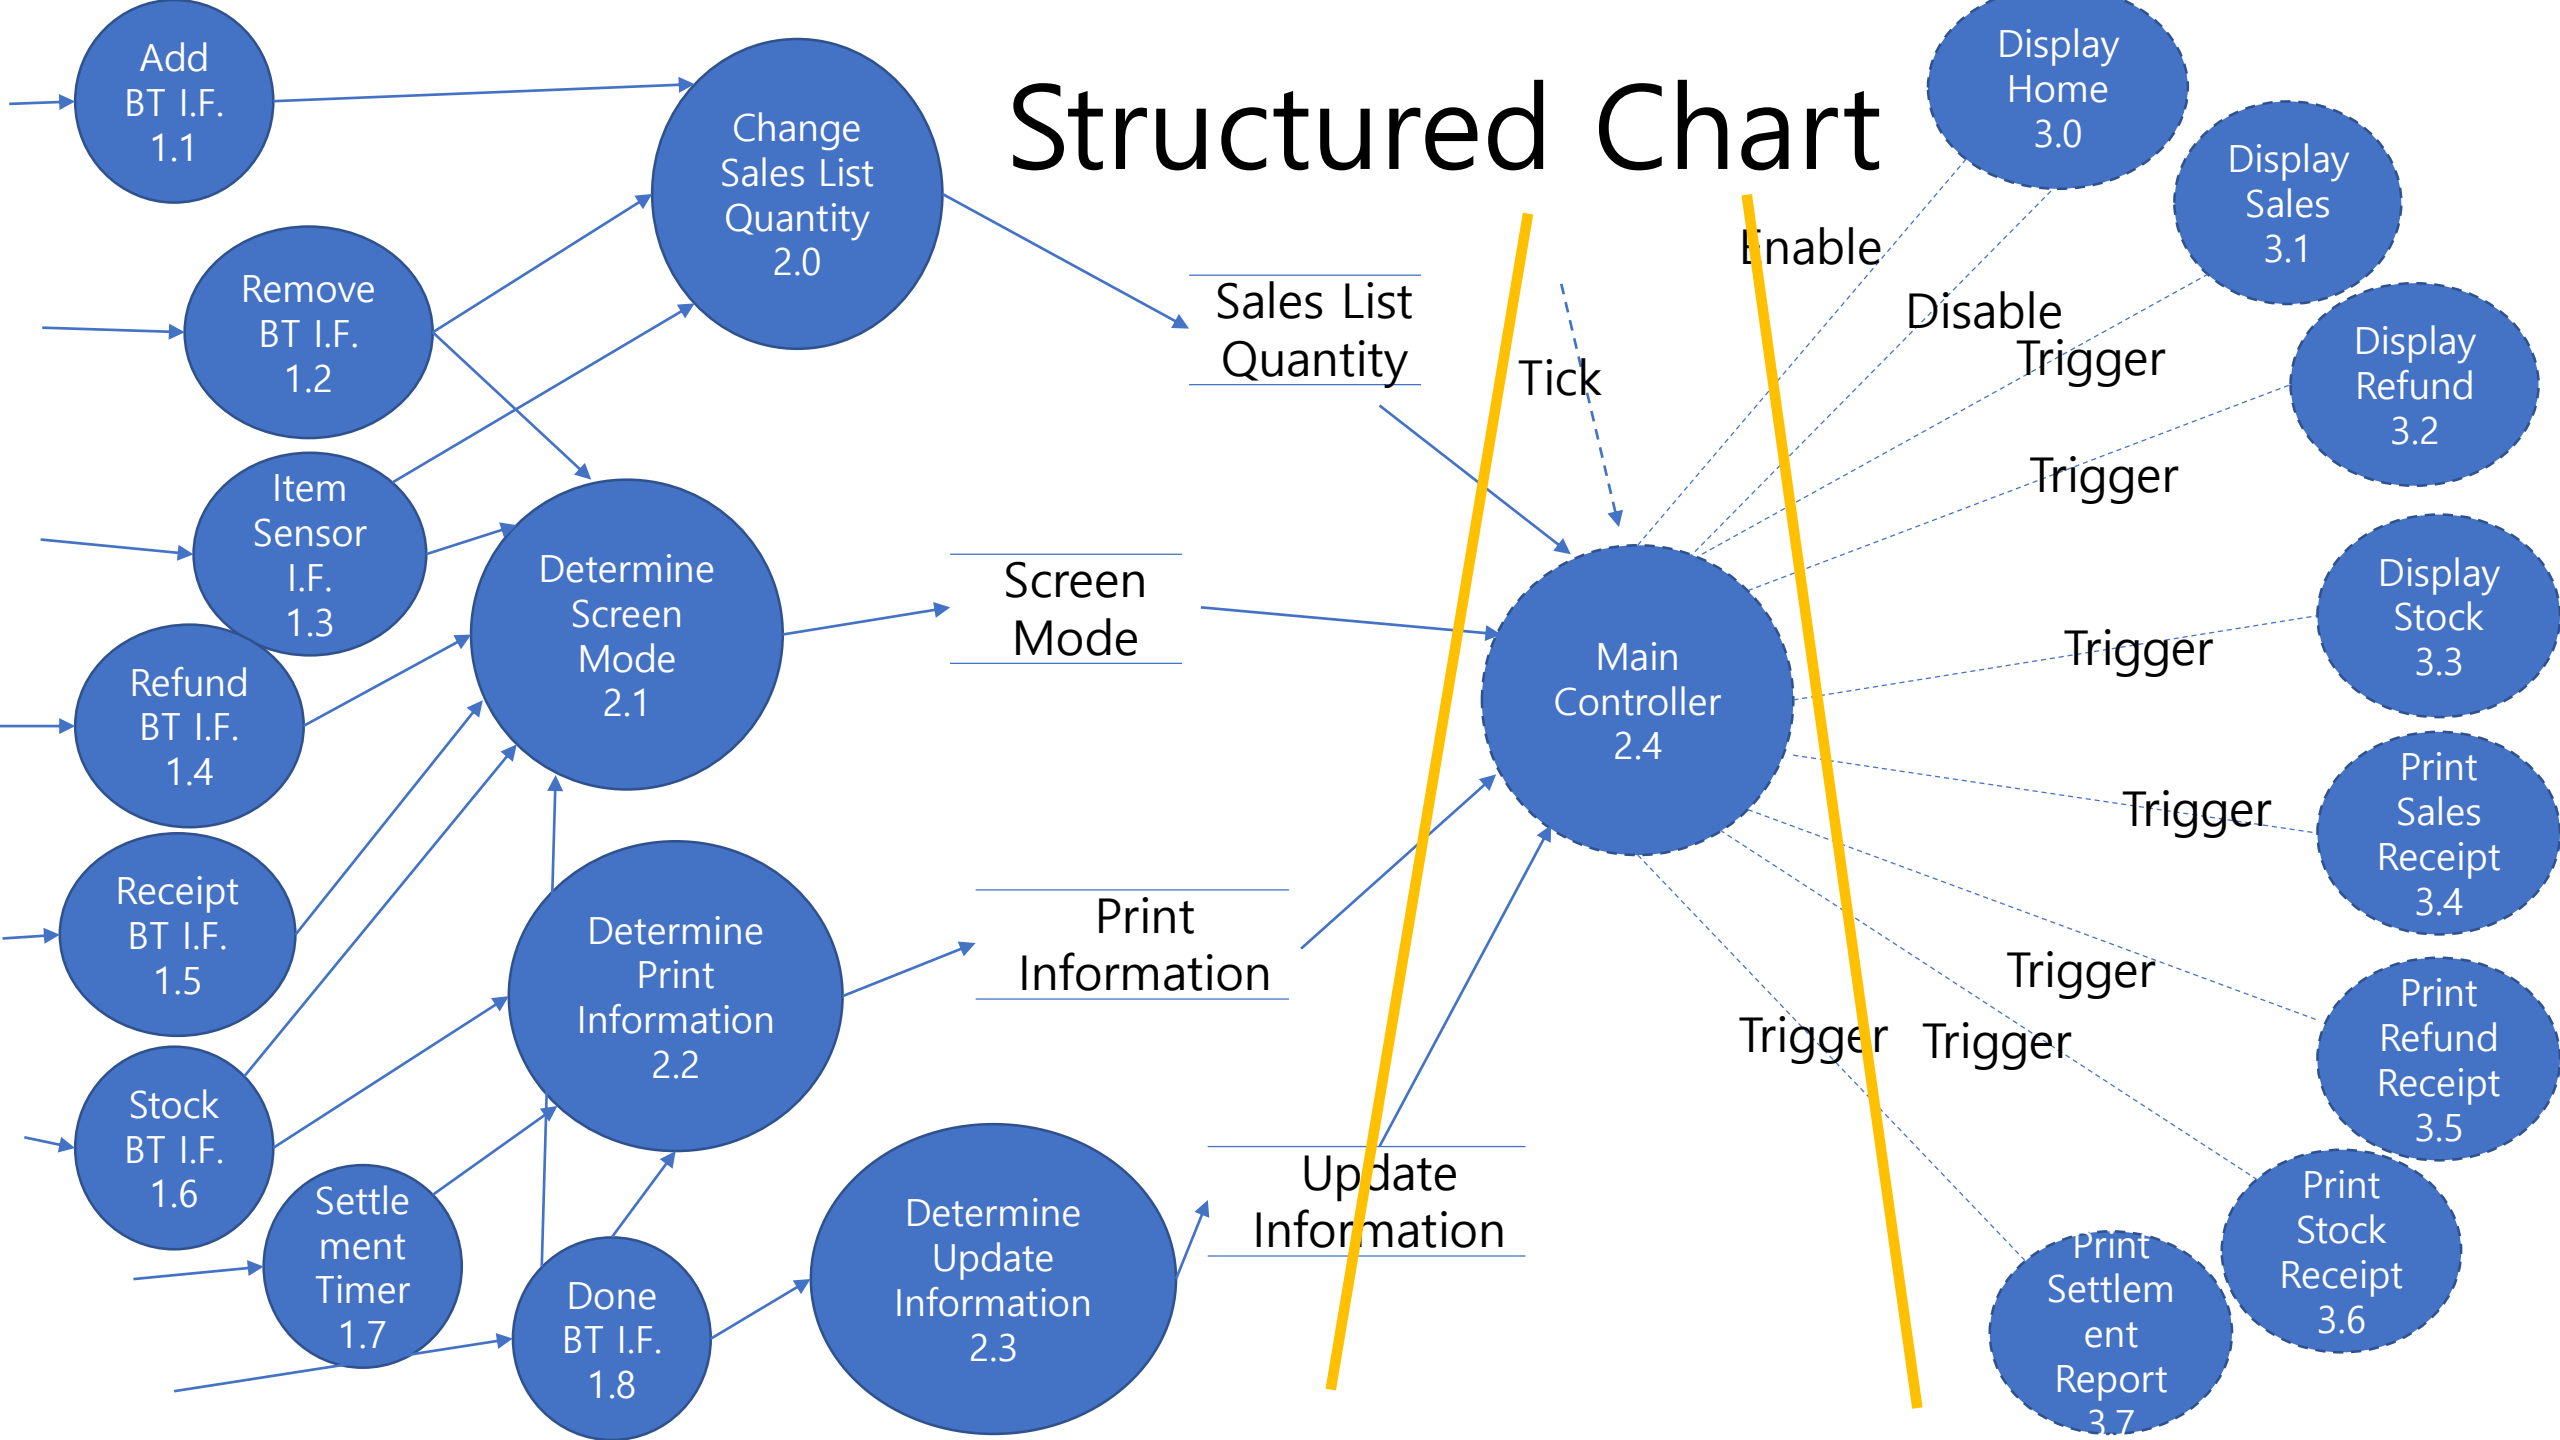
Structured Chart

Add BT I.F. 1.1

Remove BT I.F. 1.2

Item Sensor I.F. 1.3

Refund BT I.F. 1.4

Receipt BT I.F. 1.5

Stock BT I.F. 1.6

Settle ment Timer 1.7

Done BT I.F. 1.8

Change Sales List Quantity 2.0

Determine Screen Mode 2.1

Determine Print Information 2.2

Determine Update Information 2.3

Sales List Quantity

Screen Mode

Print Information

Update Information

Tick

Main Controller 2.4

Enable

Disable

Trigger

Trigger

Trigger

Trigger

Trigger

Trigger

Trigger

Display Home 3.0

Display Sales 3.1

Display Refund 3.2

Display Stock 3.3

Print Sales Receipt 3.4

Print Refund Receipt 3.5

Print Stock Receipt 3.6

Print Settlem ent Report 3.7